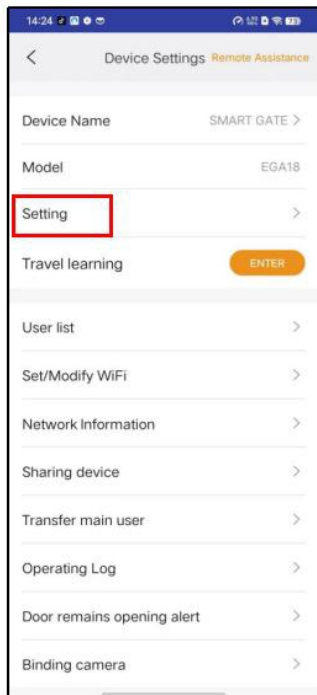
14:24

<

Device Settings Remote Assistance

Device Name SMART GATE >

Model EGA18

Setting >

Travel learning ENTER

User list >

Set/Modify WiFi >

Network Information >

Sharing device >

Transfer main user >

Operating Log >

Door remains opening alert >

Binding camera >